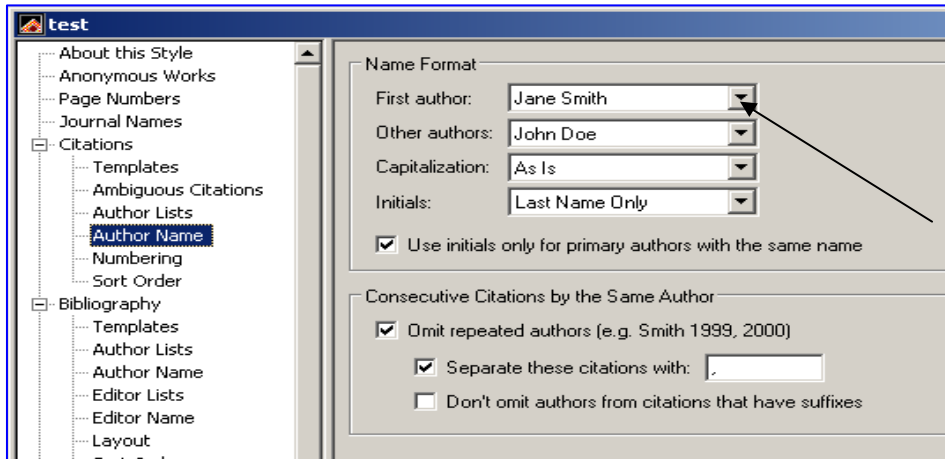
test

About this Style
Anonymous Works
Page Numbers
Journal Names
Citations
Templates
Ambiguous Citations
Author Lists
Author Name
Numbering
Sort Order
Bibliography
Templates
Author Lists
Author Name
Editor Lists
Editor Name
Layout

Name Format
First author: Jane Smith
Other authors: John Doe
Capitalization: As Is
Initials: Last Name Only
Use initials only for primary authors with the same name

Consecutive Citations by the Same Author
Omit repeated authors (e.g. Smith 1999, 2000)
Separate these citations with: ,
Don't omit authors from citations that have suffixes